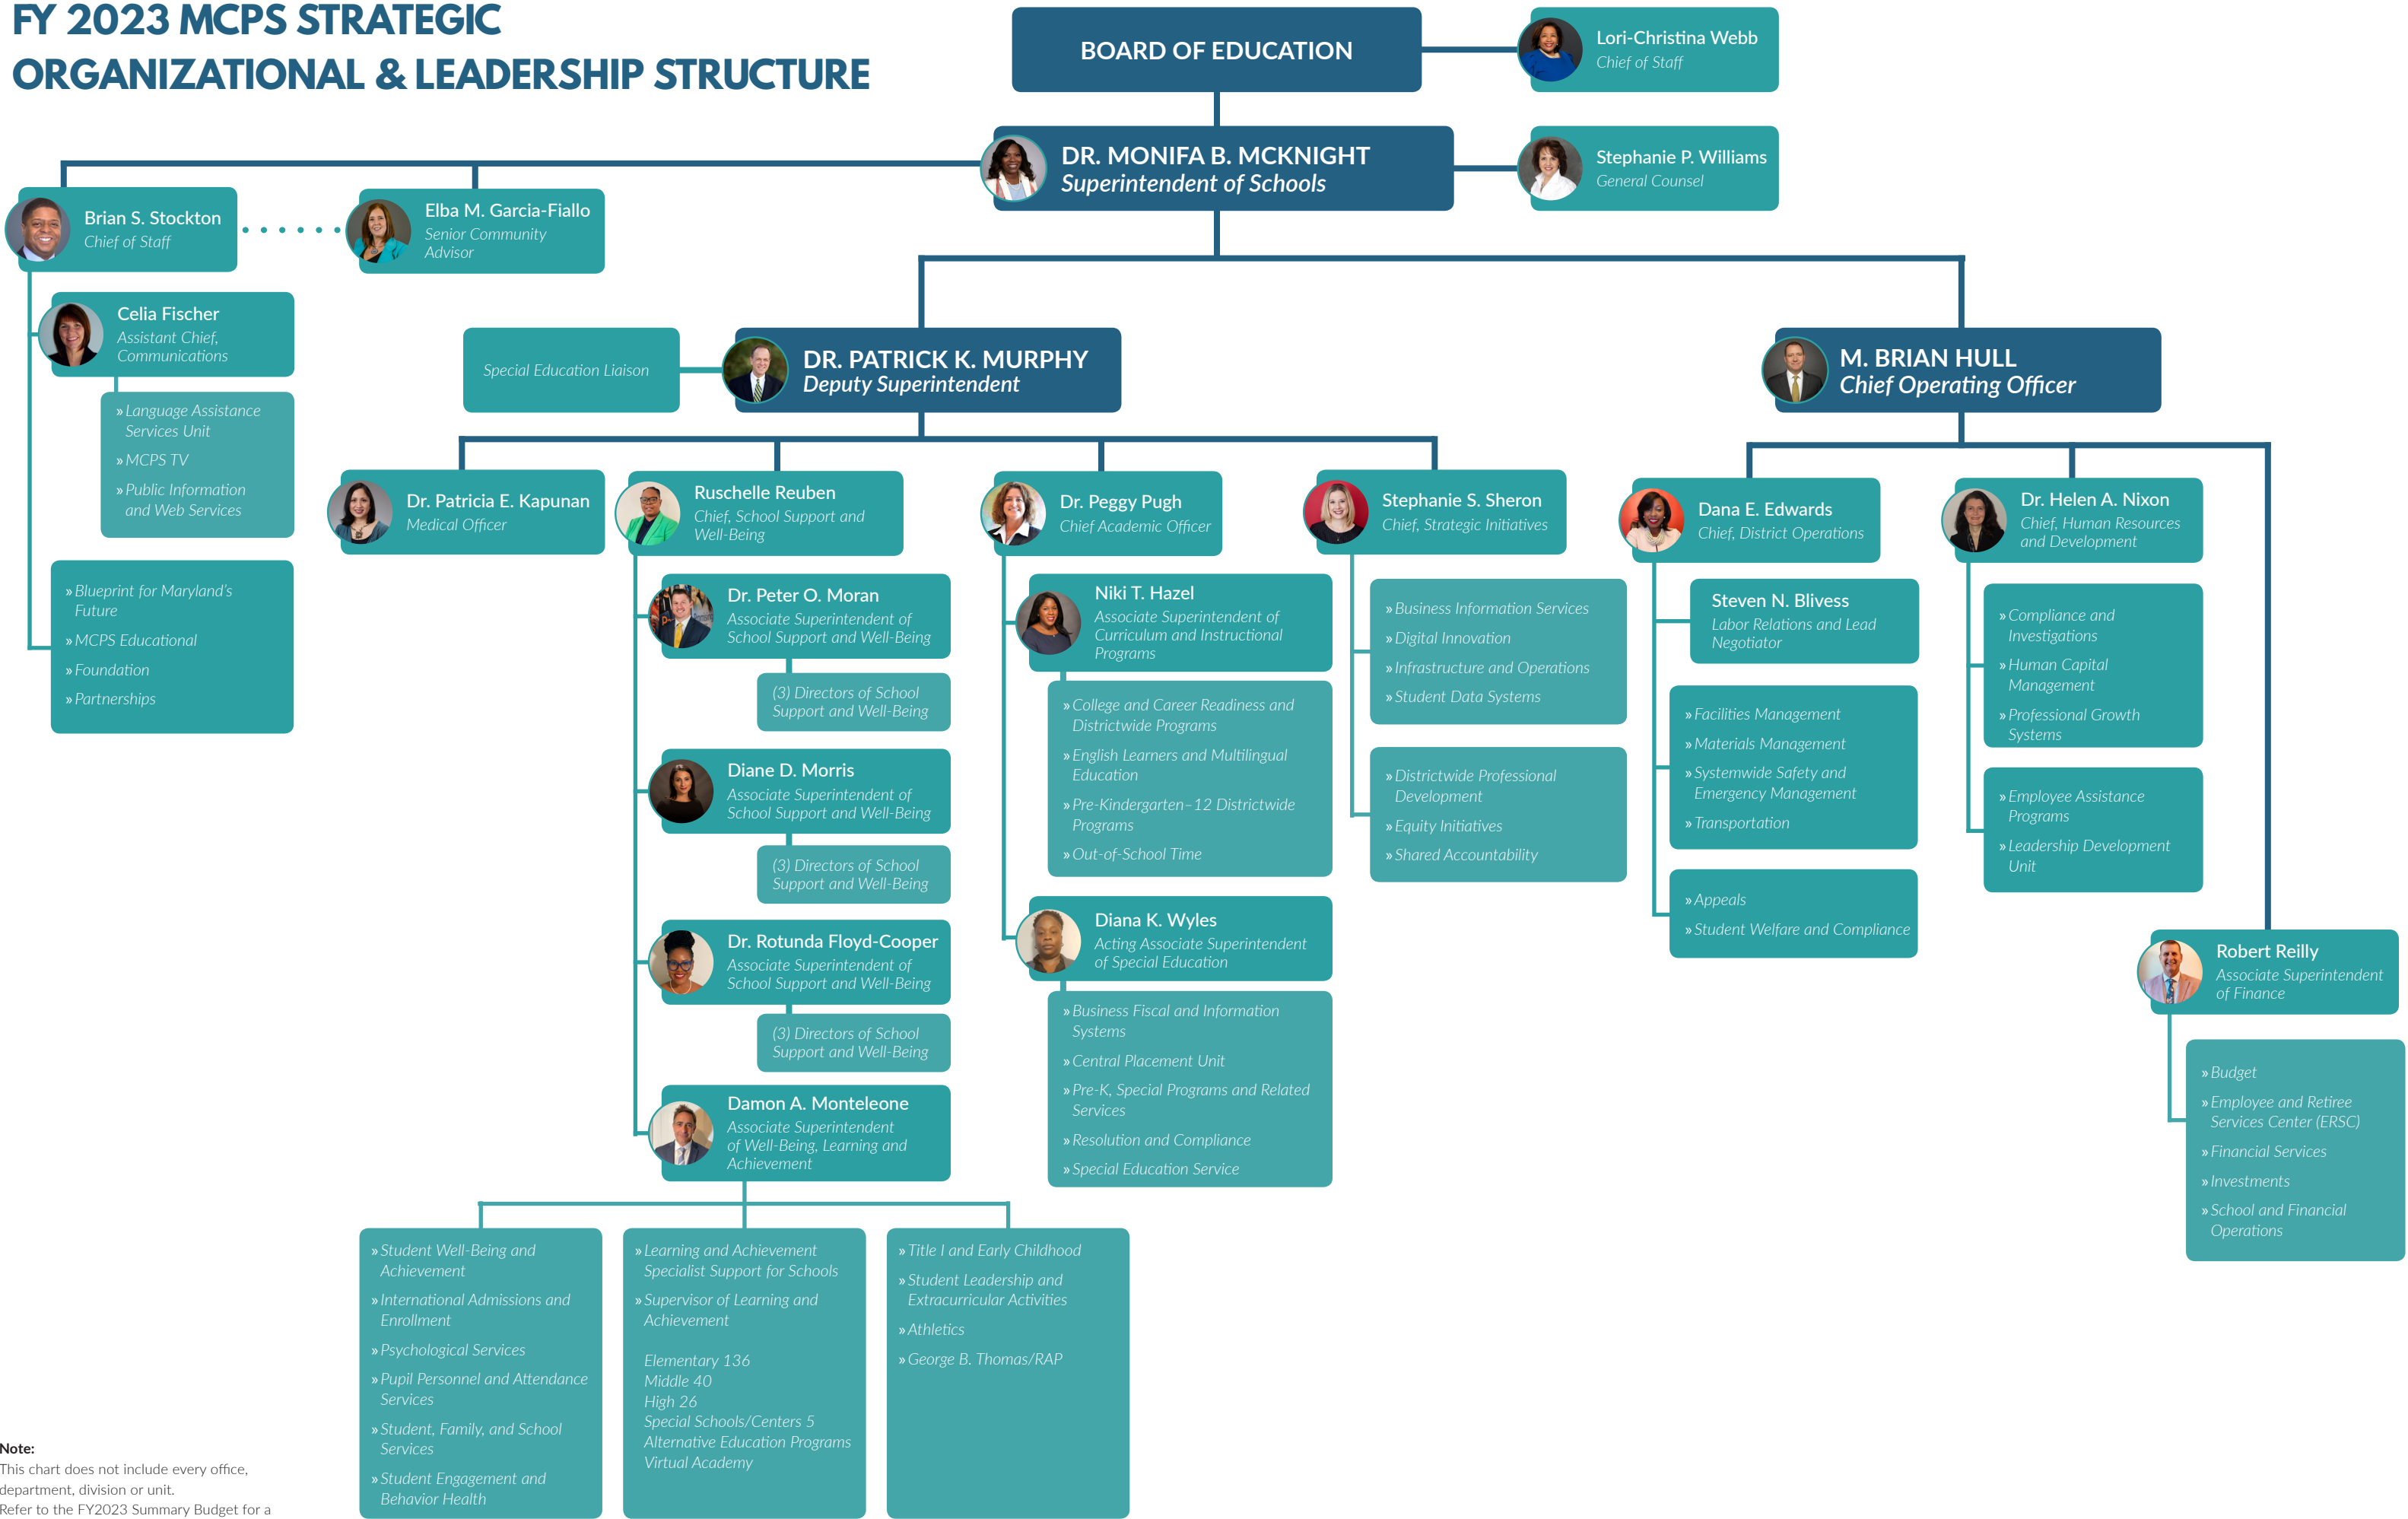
FY 2023 MCPS STRATEGIC ORGANIZATIONAL & LEADERSHIP STRUCTURE

BOARD OF EDUCATION

Lori-Christina Webb
Chief of Staff

DR. MONIFA B. MCKNIGHT
Superintendent of Schools

Stephanie P. Williams
General Counsel

Brian S. Stockton
Chief of Staff

Elba M. Garcia-Fiallo
Senior Community Advisor

Celia Fischer
Assistant Chief, Communications

» Language Assistance Services Unit
» MCPS TV
» Public Information and Web Services

» Blueprint for Maryland's Future
» MCPS Educational
» Foundation
» Partnerships

Special Education Liaison

DR. PATRICK K. MURPHY
Deputy Superintendent

M. BRIAN HULL
Chief Operating Officer

Dr. Patricia E. Kapunan
Medical Officer

Ruschelle Reuben
Chief, School Support and Well-Being

Dr. Peter O. Moran
Associate Superintendent of School Support and Well-Being

(3) Directors of School Support and Well-Being

Diane D. Morris
Associate Superintendent of School Support and Well-Being

(3) Directors of School Support and Well-Being

Dr. Rotunda Floyd-Cooper
Associate Superintendent of School Support and Well-Being

(3) Directors of School Support and Well-Being

Damon A. Monteleone
Associate Superintendent of Well-Being, Learning and Achievement

» Student Well-Being and Achievement
» International Admissions and Enrollment
» Psychological Services
» Pupil Personnel and Attendance Services
» Student, Family, and School Services
» Student Engagement and Behavior Health

» Learning and Achievement Specialist Support for Schools
» Supervisor of Learning and Achievement

Elementary 136
Middle 40
High 26
Special Schools/Centers 5
Alternative Education Programs
Virtual Academy

» Title I and Early Childhood
» Student Leadership and Extracurricular Activities
» Athletics
» George B. Thomas/RAP

Dr. Peggy Pugh
Chief Academic Officer

Niki T. Hazel
Associate Superintendent of Curriculum and Instructional Programs

» College and Career Readiness and Districtwide Programs
» English Learners and Multilingual Education
» Pre-Kindergarten–12 Districtwide Programs
» Out-of-School Time

Diana K. Wyles
Acting Associate Superintendent of Special Education

» Business Fiscal and Information Systems
» Central Placement Unit
» Pre-K, Special Programs and Related Services
» Resolution and Compliance
» Special Education Service

Stephanie S. Sheron
Chief, Strategic Initiatives

» Business Information Services
» Digital Innovation
» Infrastructure and Operations
» Student Data Systems

» Districtwide Professional Development
» Equity Initiatives
» Shared Accountability

Dana E. Edwards
Chief, District Operations

Steven N. Blivess
Labor Relations and Lead Negotiator

» Facilities Management
» Materials Management
» Systemwide Safety and Emergency Management
» Transportation

» Appeals
» Student Welfare and Compliance

Dr. Helen A. Nixon
Chief, Human Resources and Development

» Compliance and Investigations
» Human Capital Management
» Professional Growth Systems

» Employee Assistance Programs
» Leadership Development Unit

Robert Reilly
Associate Superintendent of Finance

» Budget
» Employee and Retiree Services Center (ERSC)
» Financial Services
» Investments
» School and Financial Operations

Note:
This chart does not include every office, department, division or unit. Refer to the FY2023 Summary Budget for a